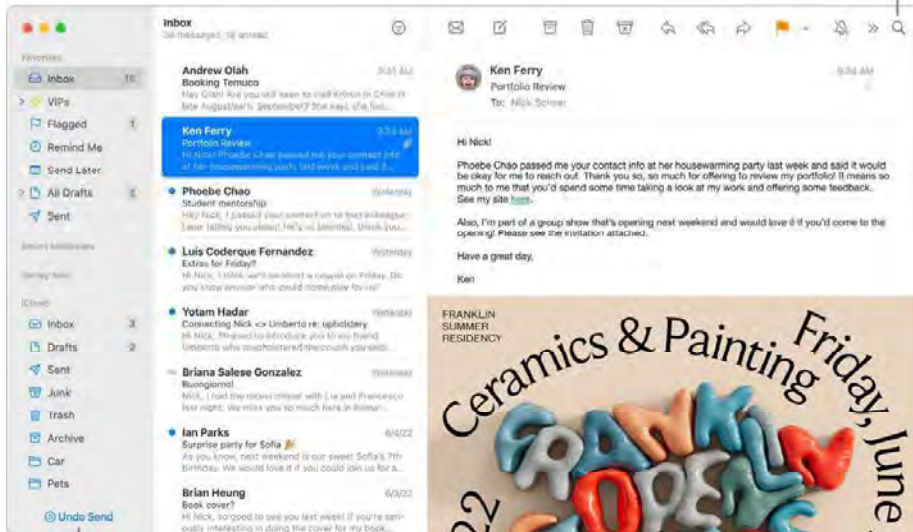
Inbox
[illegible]

Favorites
Inbox 10
VIPs
Flagged 1
Remind Me
Send Later
All Drafts 2
Sent
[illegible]
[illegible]
iCloud
Inbox 3
Drafts 2
Sent
Junk
Trash
Archive
Car
Pets
Undo Send

Andrew Olah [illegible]
Booking Temuco
Hey Ciara! Are you still keen to visit Temuco in Chile in late August/early September? She says she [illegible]

Ken Ferry 9:34 AM
Portfolio Review
Hi Nick! Phoebe Chao passed me your contact info at her housewarming party last week and said it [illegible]

Phoebe Chao Yesterday
Student mentorship
Hey Nick, I passed your contact on to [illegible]

Luis Coderque Fernandez Yesterday
Extras for Friday?
Hi Nick, I think we'll be short a couple on Friday. Do you know anyone who could come play for us?

Yotam Hadar Yesterday
Connecting Nick <> Umberto re: upholstery
Hi Nick, Pleased to introduce you to my friend Umberto who reupholstered the couch you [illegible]

Briana Salese Gonzalez Yesterday
Buongiorno!
Nick, I loved the nicest dinner with Lia and Francesco last night. We miss you so much here in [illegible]

Ian Parks 6/4/22
Surprise party for Sofia 🎉
As you know, next weekend is our sweet Sofia's 7th birthday. We would love it if you could join us for a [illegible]

Brian Heung 6/3/22
Book cover?
Hi Nick, so good to see you last week! If you're seriously interesting in doing the cover for my book, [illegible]

Ken Ferry 9:34 AM
Portfolio Review
To: Nick Scheer

Hi Nick!

Phoebe Chao passed me your contact info at her housewarming party last week and said it would be okay for me to reach out. Thank you so, so much for offering to review my portfolio! It means so much to me that you'd spend some time taking a look at my work and offering some feedback. See my site here.

Also, I'm part of a group show that's opening next weekend and would love it if you'd come to the opening! Please see the invitation attached.

Have a great day,

Ken

FRANKLIN
SUMMER
RESIDENCY
Ceramics & Painting
Friday, June
22